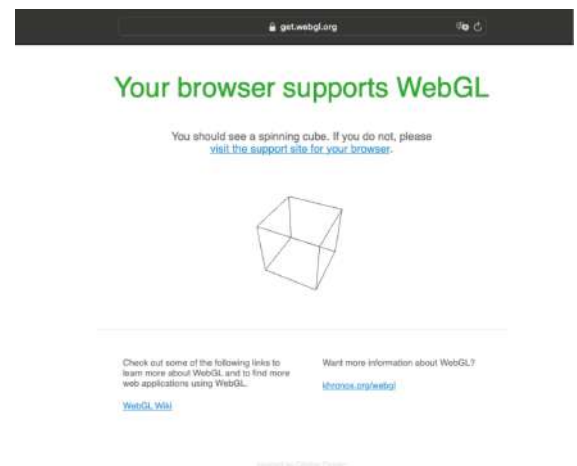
get.webgl.org

Your browser supports WebGL

You should see a spinning cube. If you do not, please visit the support site for your browser.

Check out some of the following links to learn more about WebGL and to find more web applications using WebGL.

WebGL Wiki

Want more information about WebGL?

khronos.org/webgl

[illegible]